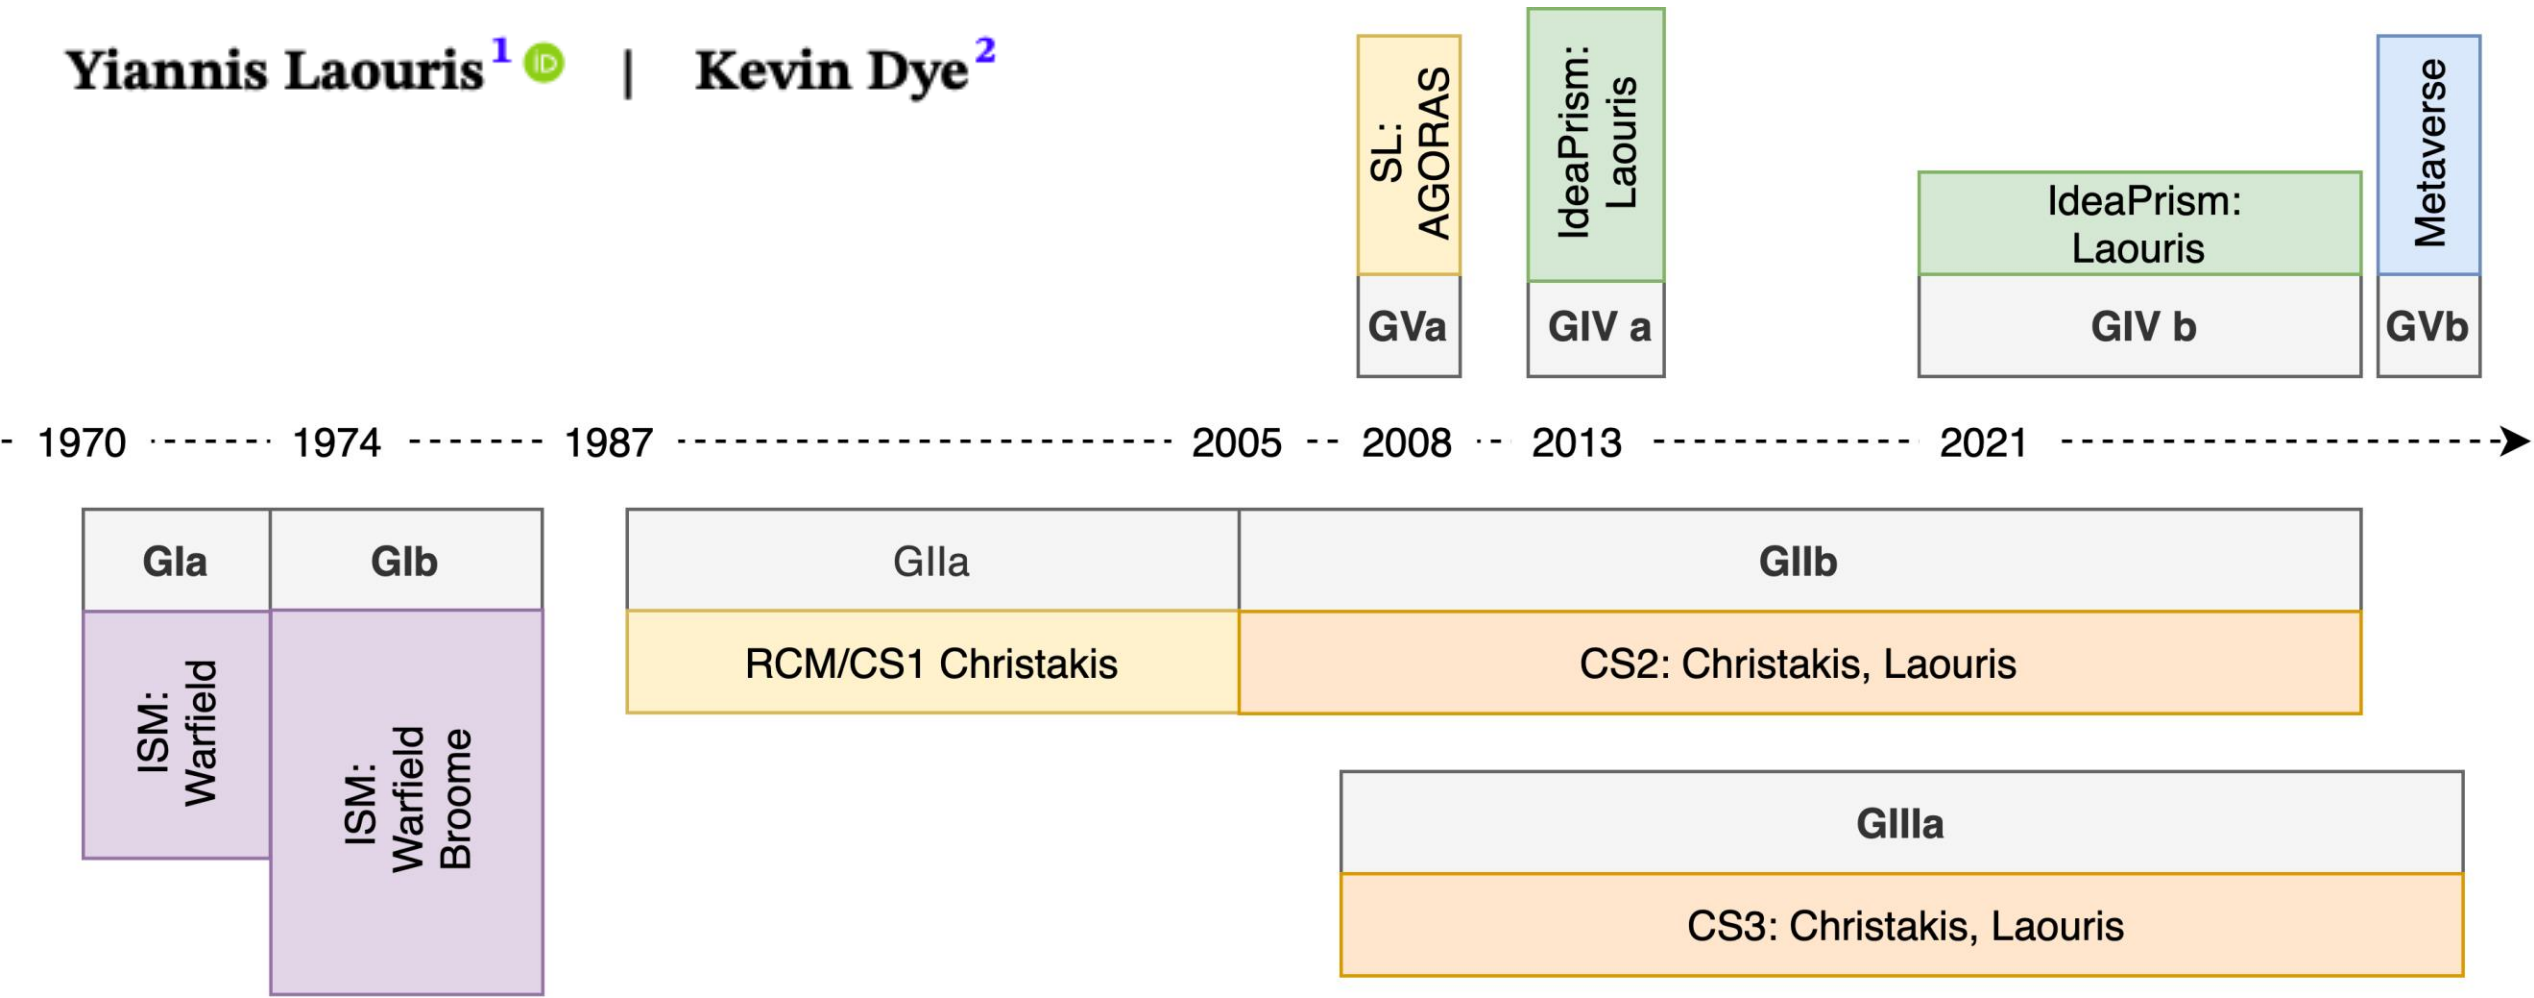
Yiannis Laouris$^{1}$ | Kevin Dye$^{2}$

SL: AGORAS

GVa

IdeaPrism: Laouris

GIV a

IdeaPrism: Laouris

GIV b

Metaverse

GVb

1970 1974 1987 2005 2008 2013 2021

GIa

ISM: Warfield

GIb

ISM: Warfield Broome

GIIa

RCM/CS1 Christakis

GIIb

CS2: Christakis, Laouris

GIIIa

CS3: Christakis, Laouris